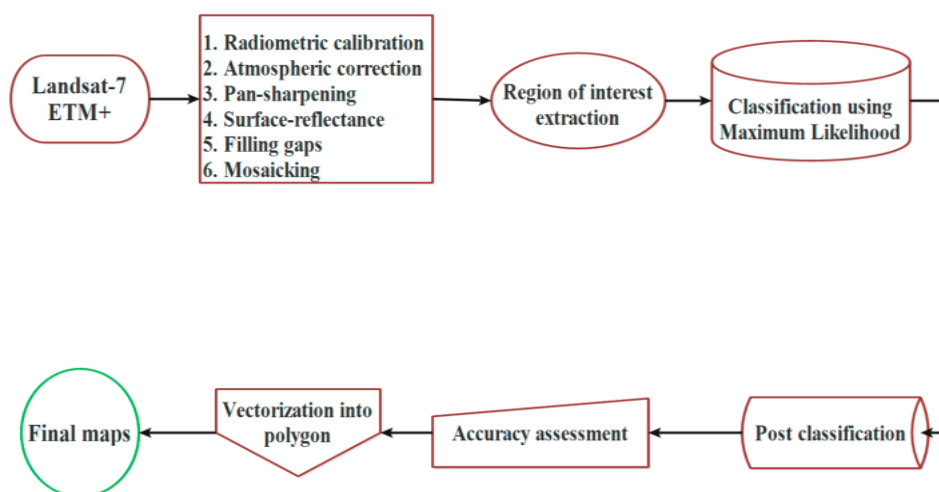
Landsat-7 ETM+

1. Radiometric calibration
2. Atmospheric correction
3. Pan-sharpening
4. Surface-reflectance
5. Filling gaps
6. Mosaicking

Region of interest extraction

Classification using Maximum Likelihood

Final maps

Vectorization into polygon

Accuracy assessment

Post classification